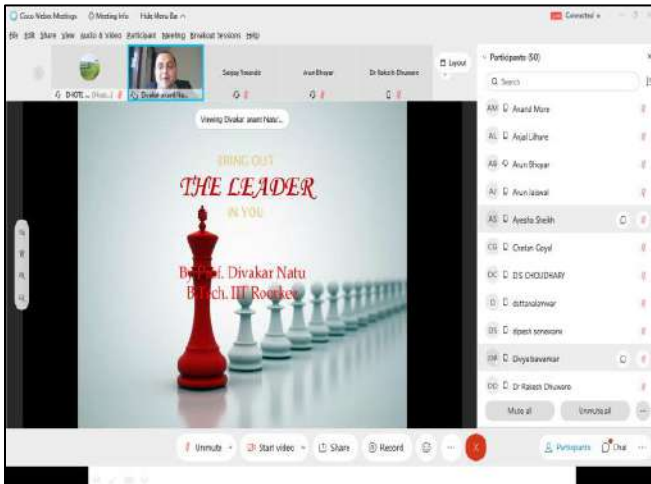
Cisco Webex Meetings   Meeting Info   Hide Menu Bar
File Edit Share View Audio & Video Participant Meeting Breakout Sessions Help

Connected

DHOTE ... (Host...)   Divakar anant Na...   Sanjay Swamdo   Arun Bhoyar   Dr Rakesh Dhuware   Layout

Viewing Divakar anant Natu's...

BRING OUT
THE LEADER
IN YOU

By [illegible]. Divakar Natu
B.Tech. IIT Roorkee

Participants (50)
Search
AM Anand More
AL Anjali Lilhare
AB Arun Bhoyar
AJ Arun Jaiswal
AS Ayesha Sheikh
CG Chetan Goyal
DC DS CHOUDHARY
D dattanalomwar
DS dipesh sonawane
DW Divya bavankar
DD Dr Rakesh Dhuware
Mute all   Unmute all

Unmute   Start video   Share   Record   Participants   Chat